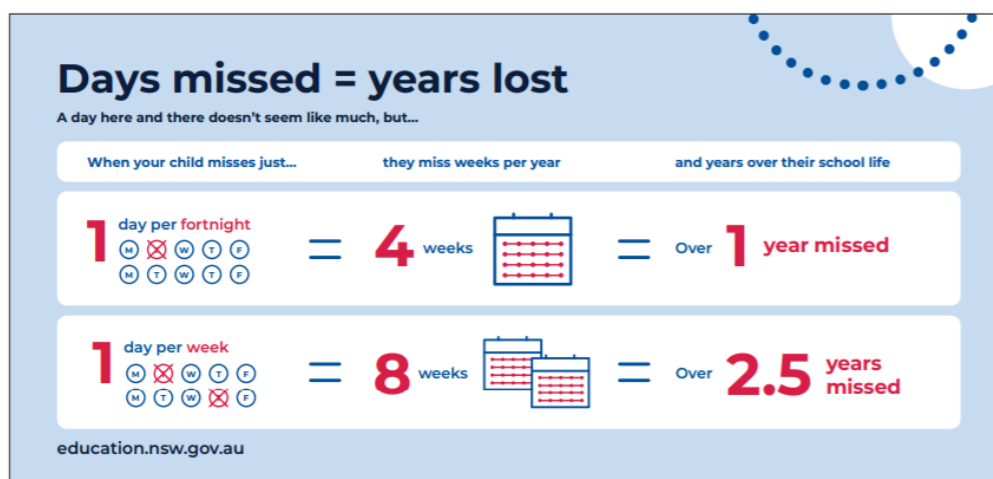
Days missed = years lost

A day here and there doesn't seem like much, but...

| When your child misses just... | they miss weeks per year | and years over their school life |
|---|---|---|
| 1 day per fortnight M T W T F M T W T F | = 4 weeks | = Over 1 year missed |
| 1 day per week M T W T F M T W T F | = 8 weeks | = Over 2.5 years missed |

education.nsw.gov.au